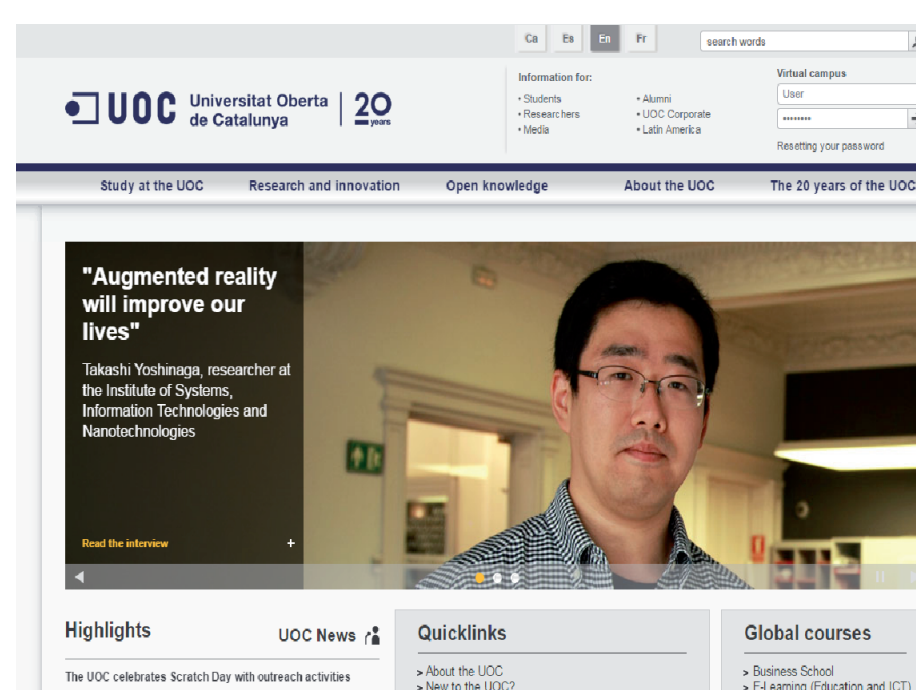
Ca Es En Fr
search words

UOC Universitat Oberta de Catalunya | 20 years

Information for:
• Students
• Researchers
• Media
• Alumni
• UOC Corporate
• Latin America

Virtual campus
User
••••••••
Resetting your password

Study at the UOC Research and innovation Open knowledge About the UOC The 20 years of the UOC

"Augmented reality will improve our lives"

Takashi Yoshinaga, researcher at the Institute of Systems, Information Technologies and Nanotechnologies

Read the interview +

Highlights
UOC News
The UOC celebrates Scratch Day with outreach activities

Quicklinks
> About the UOC
> New to the UOC?

Global courses
> Business School
> E-Learning (Education and ICT)